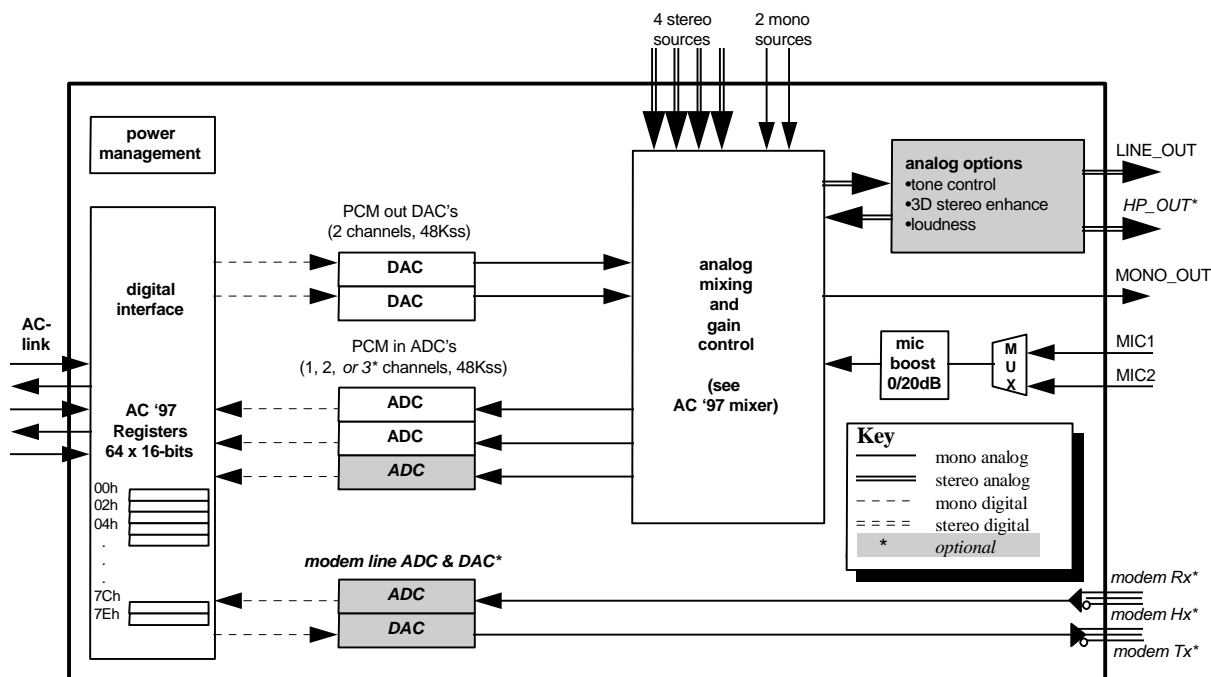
4 stereo sources

2 mono sources

power management

analog options
•tone control
•3D stereo enhance
•loudness

LINE_OUT

HP_OUT*

PCM out DAC's
(2 channels, 48Kss)

digital interface

DAC

DAC

analog mixing and gain control

(see AC '97 mixer)

MONO_OUT

AC-link

PCM in ADC's
(1, 2, or 3* channels, 48Kss)

mic boost 0/20dB

M U X

MIC1

MIC2

AC '97 Registers 64 x 16-bits

ADC

ADC

ADC

Key
mono analog
stereo analog
mono digital
stereo digital
* optional

00h
02h
04h
.
.
.
7Ch
7Eh

modem line ADC & DAC*

ADC

DAC

modem Rx*

modem Hx*

modem Tx*